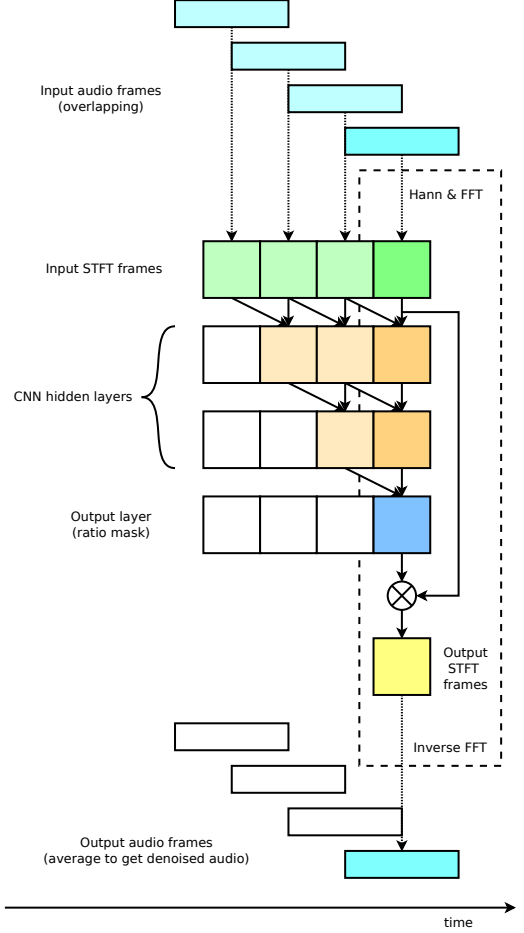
Input audio frames
(overlapping)

Hann & FFT

Input STFT frames

CNN hidden layers

Output layer
(ratio mask)

Output
STFT
frames

Inverse FFT

Output audio frames
(average to get denoised audio)

time